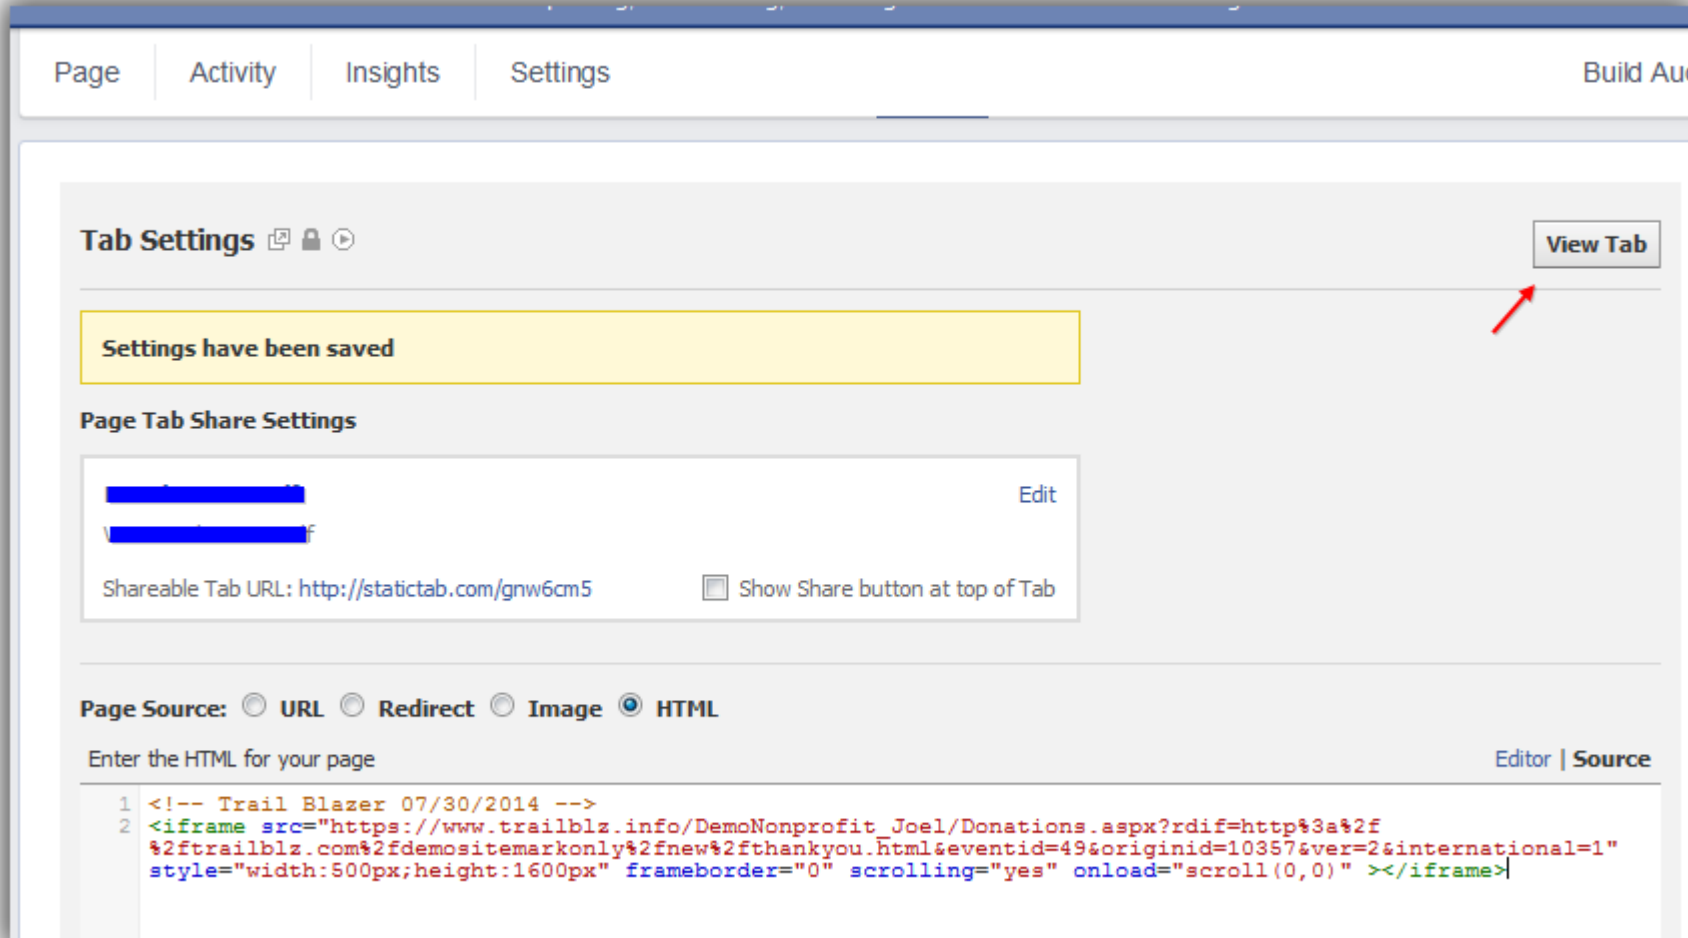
Page Activity Insights Settings

Build Au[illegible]

Tab Settings

View Tab

Settings have been saved

Page Tab Share Settings

Edit

Shareable Tab URL: http://statictab.com/gnw6cm5

Show Share button at top of Tab

Page Source: URL Redirect Image HTML

Enter the HTML for your page

Editor | Source

1 <!-- Trail Blazer 07/30/2014 -->
2 <iframe src="https://www.trailblz.info/DemoNonprofit_Joel/Donations.aspx?rdif=http%3a%2f%2ftrailblz.com%2fdemositemarkonly%2fnew%2fthankyou.html&eventid=49&originid=10357&ver=2&international=1" style="width:500px;height:1600px" frameborder="0" scrolling="yes" onload="scroll(0,0)" ></iframe>